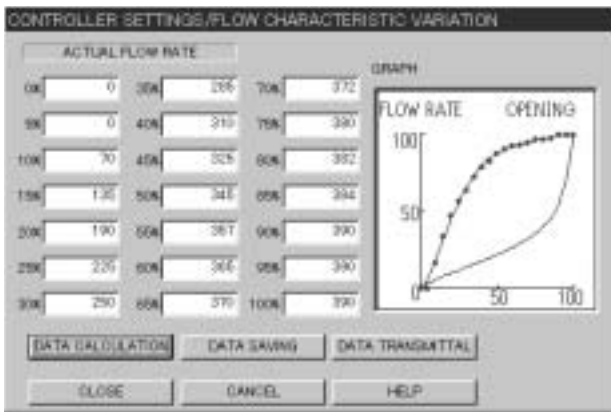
CONTROLLER SETTINGS/FLOW CHARACTERISTIC VARIATION

ACTUAL FLOW RATE

| | | | | | |
|---|---|---|---|---|---|
| 0% | 0 | 35% | 285 | 70% | 372 |
| 5% | 0 | 40% | 310 | 75% | 380 |
| 10% | 70 | 45% | 325 | 80% | 382 |
| 15% | 130 | 50% | 345 | 85% | 384 |
| 20% | 190 | 55% | 357 | 90% | 390 |
| 25% | 220 | 60% | 366 | 95% | 390 |
| 30% | 250 | 65% | 370 | 100% | 390 |

GRAPH

FLOW RATE OPENING

100

50

0

50

100

DATA CALCULATION DATA SAVING DATA TRANSMITTAL

CLOSE CANCEL HELP